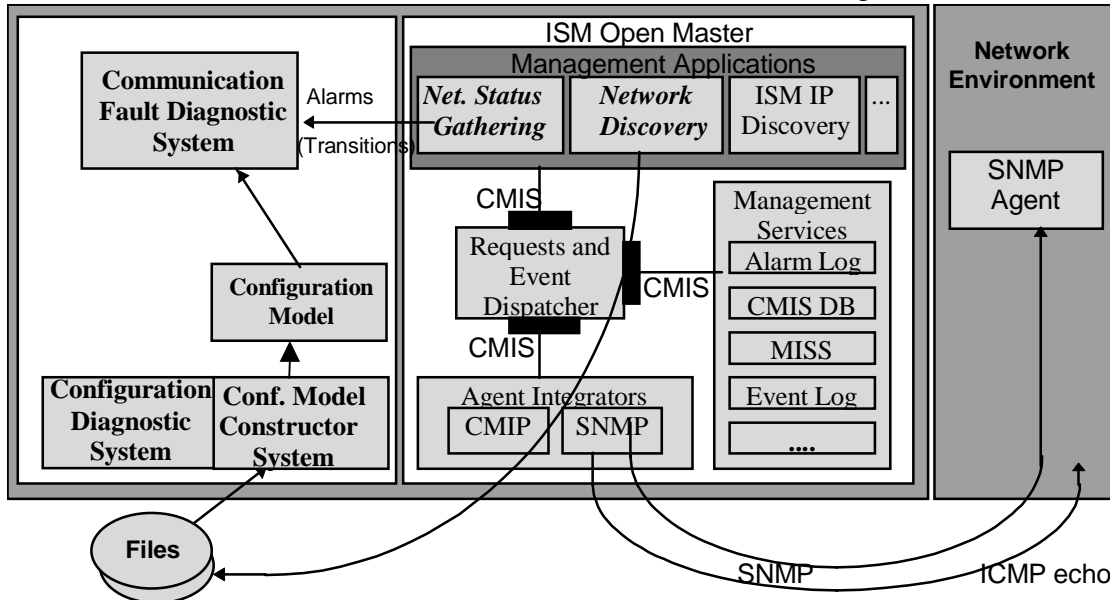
ISM Open Master

Management Applications

Net. Status Gathering

Network Discovery

ISM IP Discovery

...

Network Environment

Communication Fault Diagnostic System

Alarms (Transitions)

CMIS

Requests and Event Dispatcher

CMIS

CMIS

Management Services

Alarm Log

CMIS DB

MISS

Event Log

....

SNMP Agent

Configuration Model

Configuration Diagnostic System

Conf. Model Constructor System

Agent Integrators

CMIP

SNMP

Files

SNMP

ICMP echo